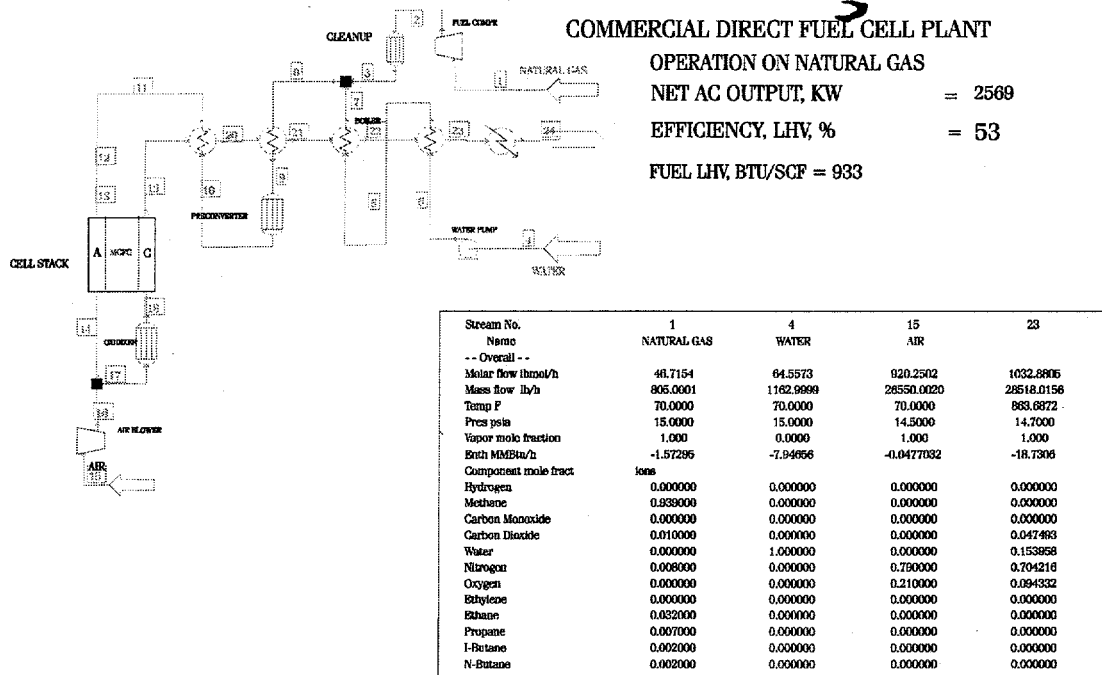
COMMERCIAL DIRECT FUEL CELL PLANT

OPERATION ON NATURAL GAS

NET AC OUTPUT, KW = 2569

EFFICIENCY, LHV, % = 53

FUEL LHV, BTU/SCF = 933

CLEANUP
FUEL COMPR
NATURAL GAS
2
3
1
6
7
11
BOILER
20
21
22
23
24
12
13
13
10
9
8
5
PRECONVERTER
WATER PUMP
4
WATER
CELL STACK
A MCFC C
15
14
OXIDIZER
17
18
AIR BLOWER
AIR
19

| Stream No. | 1 | 4 | 15 | 23 |
|---|---|---|---|---|
| Name | NATURAL GAS | WATER | AIR | |
| - - Overall - - | | | | |
| Molar flow lbmol/h | 46.7154 | 64.5573 | 920.2502 | 1032.8805 |
| Mass flow lb/h | 805.0001 | 1162.9999 | 26550.0020 | 28518.0156 |
| Temp F | 70.0000 | 70.0000 | 70.0000 | 863.6872 |
| Pres psia | 15.0000 | 15.0000 | 14.5000 | 14.7000 |
| Vapor mole fraction | 1.000 | 0.0000 | 1.000 | 1.000 |
| Enth MMBtu/h | -1.57295 | -7.94656 | -0.0477032 | -18.7306 |
| Component mole fract | ions | | | |
| Hydrogen | 0.000000 | 0.000000 | 0.000000 | 0.000000 |
| Methane | 0.939000 | 0.000000 | 0.000000 | 0.000000 |
| Carbon Monoxide | 0.000000 | 0.000000 | 0.000000 | 0.000000 |
| Carbon Dioxide | 0.010000 | 0.000000 | 0.000000 | 0.047493 |
| Water | 0.000000 | 1.000000 | 0.000000 | 0.153958 |
| Nitrogen | 0.008000 | 0.000000 | 0.790000 | 0.704216 |
| Oxygen | 0.000000 | 0.000000 | 0.210000 | 0.094332 |
| Ethylene | 0.000000 | 0.000000 | 0.000000 | 0.000000 |
| Ethane | 0.032000 | 0.000000 | 0.000000 | 0.000000 |
| Propane | 0.007000 | 0.000000 | 0.000000 | 0.000000 |
| I-Butane | 0.002000 | 0.000000 | 0.000000 | 0.000000 |
| N-Butane | 0.002000 | 0.000000 | 0.000000 | 0.000000 |